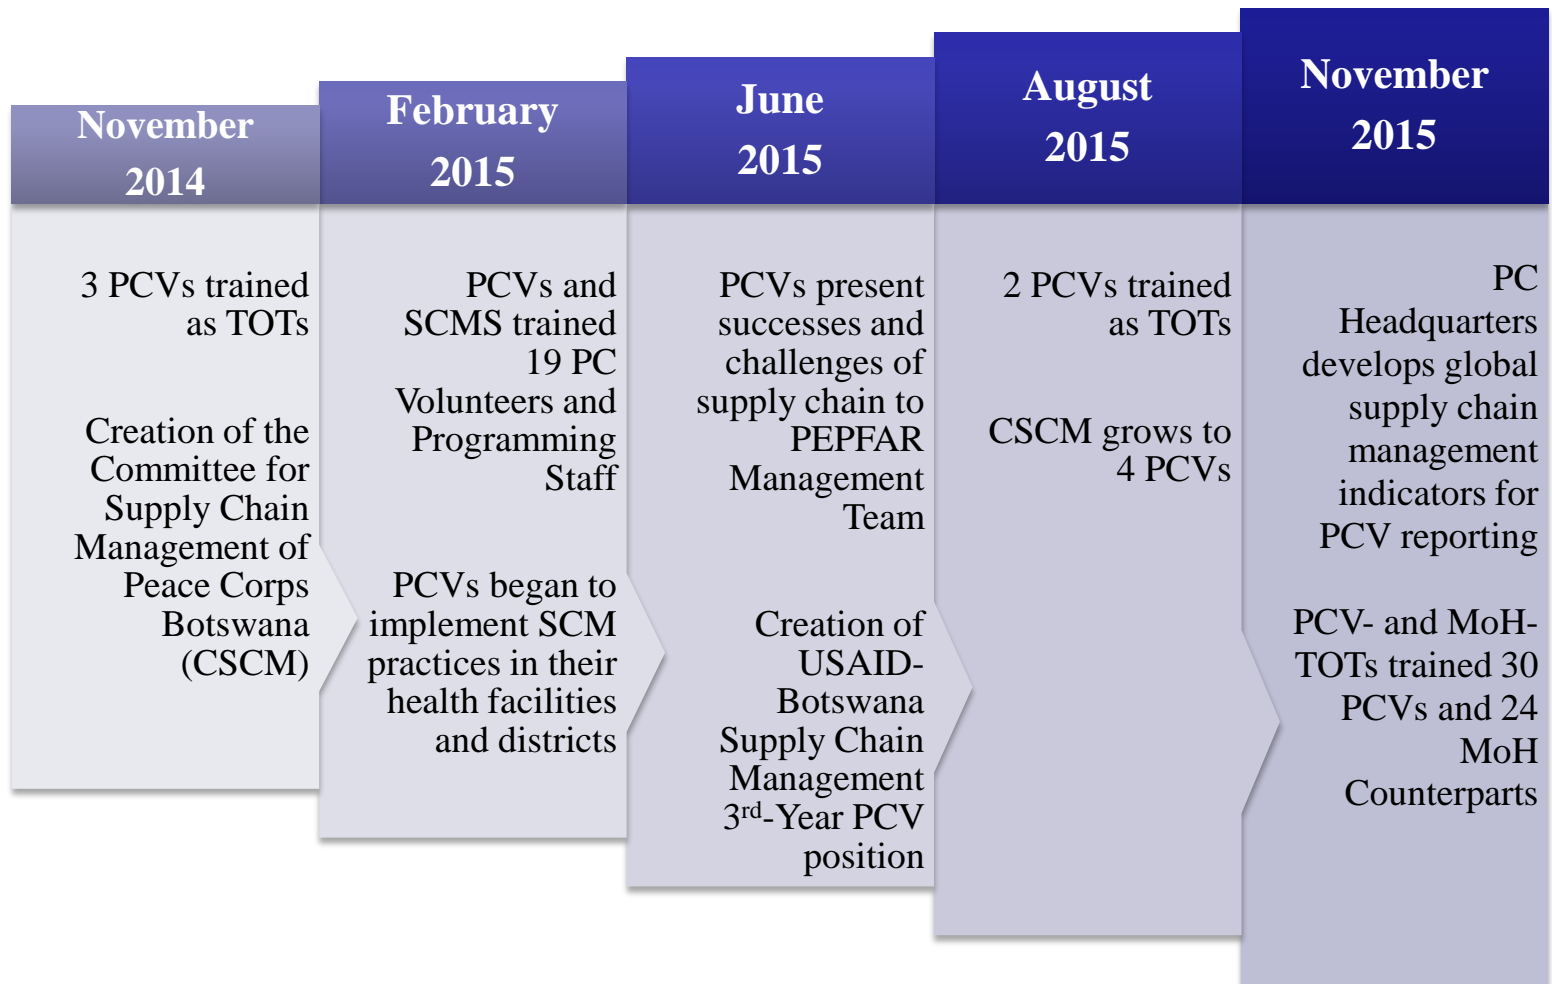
November 2014

3 PCVs trained as TOTs

Creation of the Committee for Supply Chain Management of Peace Corps Botswana (CSCM)

February 2015

PCVs and SCMS trained 19 PC Volunteers and Programming Staff

PCVs began to implement SCM practices in their health facilities and districts

June 2015

PCVs present successes and challenges of supply chain to PEPFAR Management Team

Creation of USAID-Botswana Supply Chain Management 3$^{rd}$-Year PCV position

August 2015

2 PCVs trained as TOTs

CSCM grows to 4 PCVs

November 2015

PC Headquarters develops global supply chain management indicators for PCV reporting

PCV- and MoH-TOTs trained 30 PCVs and 24 MoH Counterparts